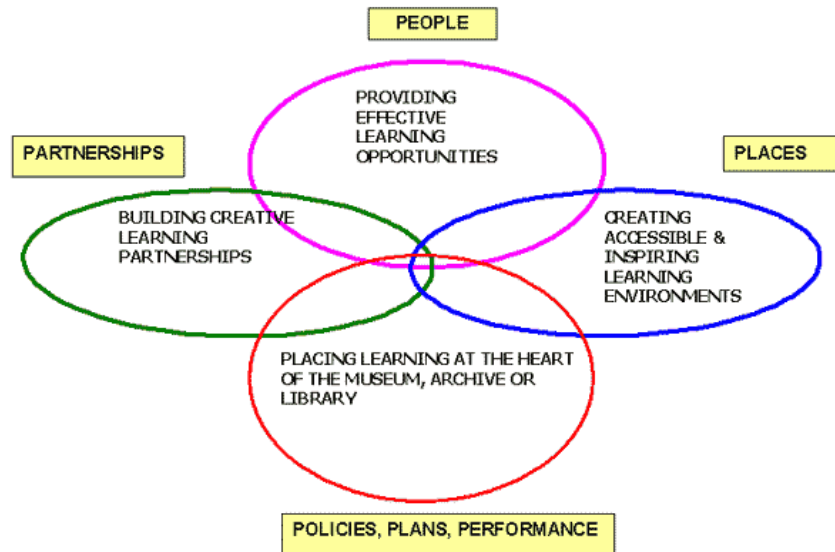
PEOPLE

PROVIDING EFFECTIVE LEARNING OPPORTUNITIES

PARTNERSHIPS

PLACES

BUILDING CREATIVE LEARNING PARTNERSHIPS

CREATING ACCESSIBLE & INSPIRING LEARNING ENVIRONMENTS

PLACING LEARNING AT THE HEART OF THE MUSEUM, ARCHIVE OR LIBRARY

POLICIES, PLANS, PERFORMANCE